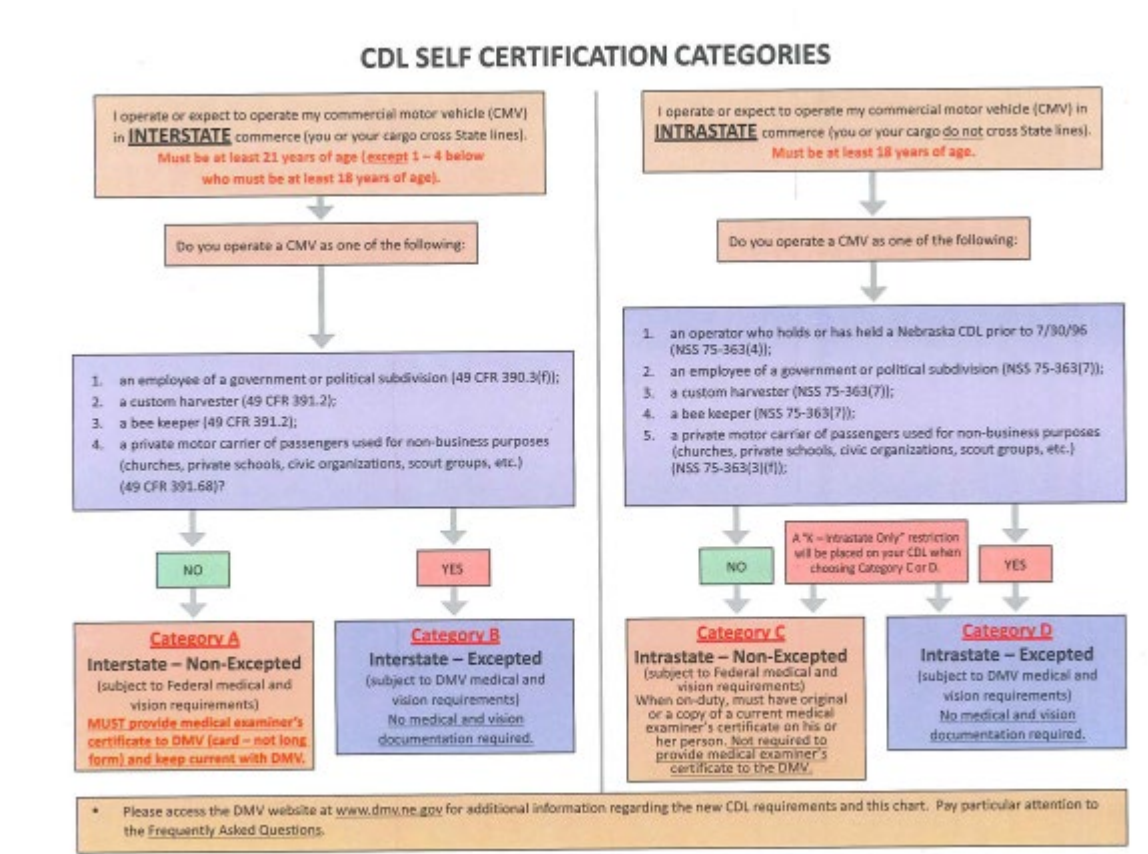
CDL SELF CERTIFICATION CATEGORIES

I operate or expect to operate my commercial motor vehicle (CMV) in INTERSTATE commerce (you or your cargo cross State lines). Must be at least 21 years of age (except 1 – 4 below who must be at least 18 years of age).

Do you operate a CMV as one of the following:

1. an employee of a government or political subdivision (49 CFR 390.3(f));
2. a custom harvester (49 CFR 391.2);
3. a bee keeper (49 CFR 391.2);
4. a private motor carrier of passengers used for non-business purposes (churches, private schools, civic organizations, scout groups, etc.) (49 CFR 391.68)?

NO

YES

Category A
Interstate – Non-Excepted
(subject to Federal medical and vision requirements)
MUST provide medical examiner's certificate to DMV (card – not long form) and keep current with DMV.

Category B
Interstate – Excepted
(subject to DMV medical and vision requirements)
No medical and vision documentation required.

I operate or expect to operate my commercial motor vehicle (CMV) in INTRASTATE commerce (you or your cargo do not cross State lines). Must be at least 18 years of age.

Do you operate a CMV as one of the following:

1. an operator who holds or has held a Nebraska CDL prior to 7/30/96 (NSS 75-363(4));
2. an employee of a government or political subdivision (NSS 75-363(7));
3. a custom harvester (NSS 75-363(7));
4. a bee keeper (NSS 75-363(7));
5. a private motor carrier of passengers used for non-business purposes (churches, private schools, civic organizations, scout groups, etc.) (NSS 75-363(3)(f));

NO

A "K – Intrastate Only" restriction will be placed on your CDL when choosing Category C or D.

YES

Category C
Intrastate – Non-Excepted
(subject to Federal medical and vision requirements)
When on-duty, must have original or a copy of a current medical examiner's certificate on his or her person. Not required to provide medical examiner's certificate to the DMV.

Category D
Intrastate – Excepted
(subject to DMV medical and vision requirements)
No medical and vision documentation required.

• Please access the DMV website at www.dmv.ne.gov for additional information regarding the new CDL requirements and this chart. Pay particular attention to the Frequently Asked Questions.